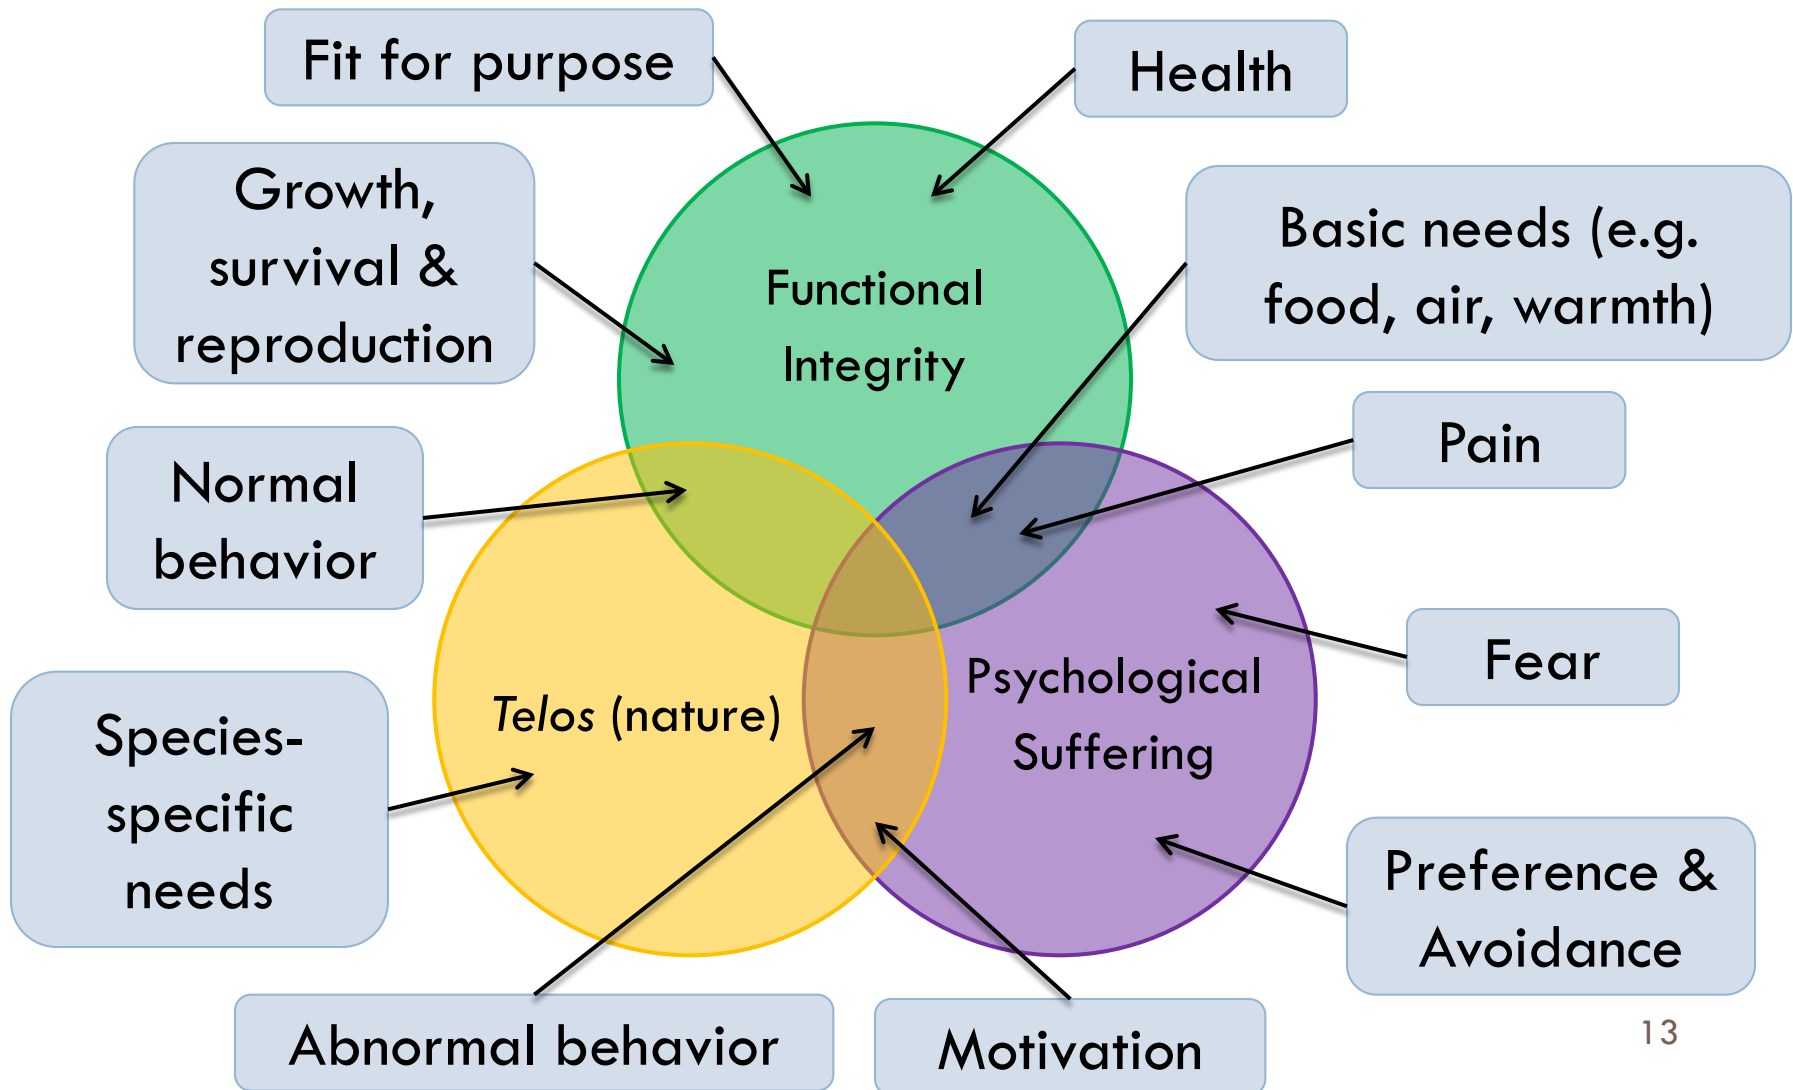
Fit for purpose

Health

Growth, survival & reproduction

Functional Integrity

Basic needs (e.g. food, air, warmth)

Pain

Normal behavior

Fear

Telos (nature)

Psychological Suffering

Species-specific needs

Preference & Avoidance

Abnormal behavior

Motivation

13